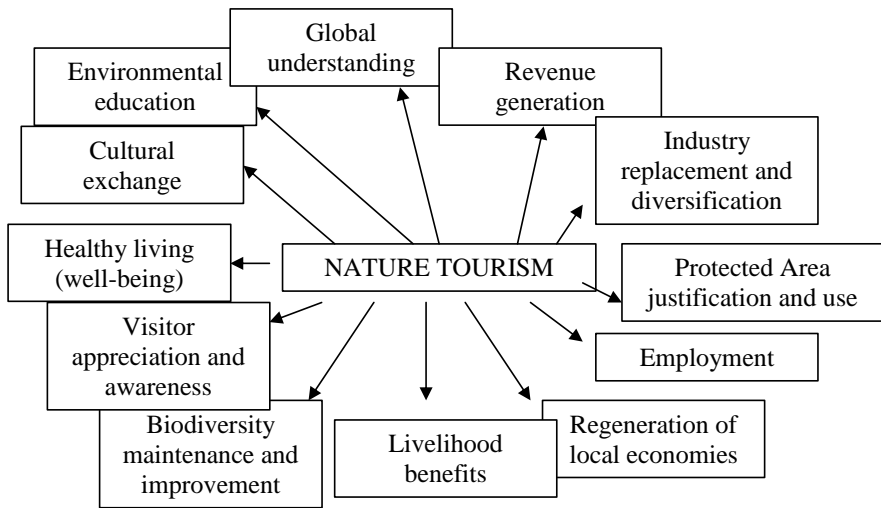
Global understanding

Environmental education

Revenue generation

Cultural exchange

Industry replacement and diversification

Healthy living (well-being)

NATURE TOURISM

Protected Area justification and use

Visitor appreciation and awareness

Employment

Biodiversity maintenance and improvement

Livelihood benefits

Regeneration of local economies